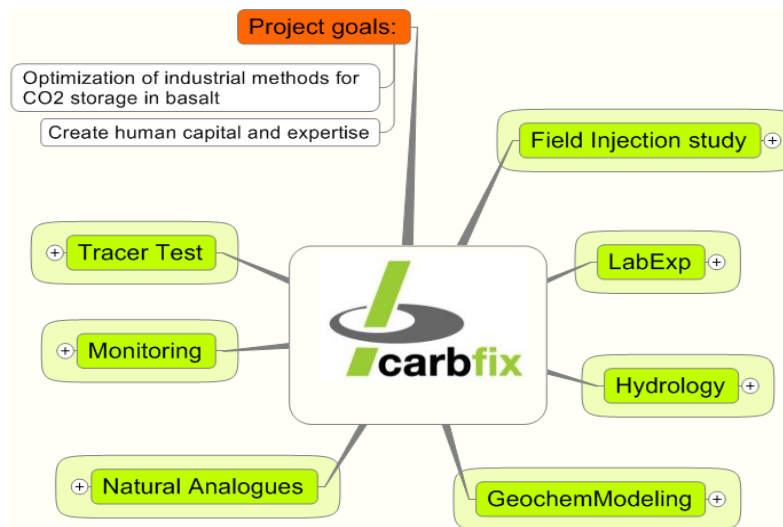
Project goals:

Optimization of industrial methods for CO2 storage in basalt

Create human capital and expertise

Field Injection study

Tracer Test

LabExp

carbfix

Monitoring

Hydrology

Natural Analogues

GeochemModeling